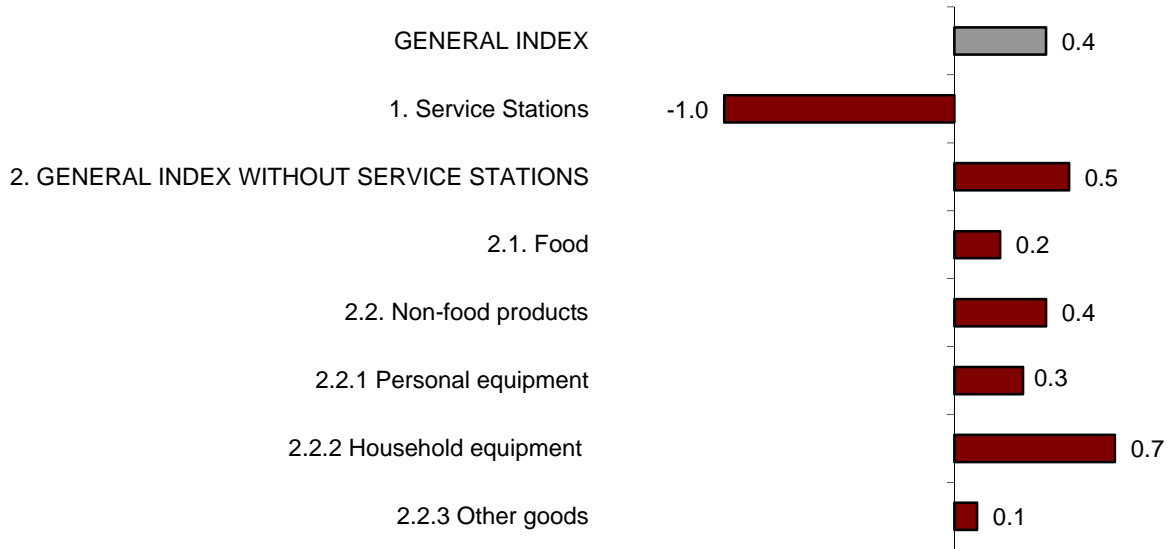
GENERAL INDEX 0.4

1. Service Stations -1.0

2. GENERAL INDEX WITHOUT SERVICE STATIONS 0.5

2.1. Food 0.2

2.2. Non-food products 0.4

2.2.1 Personal equipment 0.3

2.2.2 Household equipment 0.7

2.2.3 Other goods 0.1